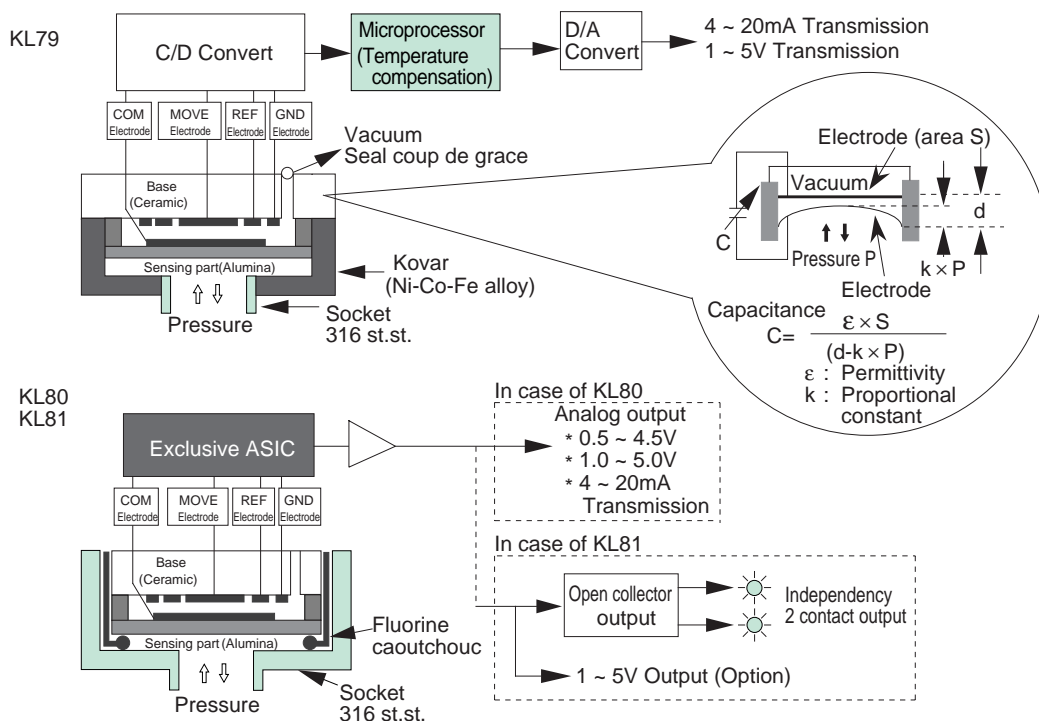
KL79

C/D Convert

Microprocessor (Temperature compensation)

D/A Convert

4 ~ 20mA Transmission
1 ~ 5V Transmission

COM Electrode
MOVE Electrode
REF Electrode
GND Electrode

Vacuum
Seal coup de grace

Base (Ceramic)

Sensing part(Alumina)

Kovar (Ni-Co-Fe alloy)

Pressure

Socket 316 st.st.

Electrode (area S)
Vacuum
d
C
Pressure P
k × P
Electrode

Capacitance
$C = \frac{\varepsilon \times S}{(d - k \times P)}$
ε : Permittivity
k : Proportional constant

KL80
KL81

Exclusive ASIC

COM Electrode
MOVE Electrode
REF Electrode
GND Electrode

In case of KL80
Analog output
* 0.5 ~ 4.5V
* 1.0 ~ 5.0V
* 4 ~ 20mA Transmission

In case of KL81
Open collector output
Independency 2 contact output
1 ~ 5V Output (Option)

Base (Ceramic)

Sensing part (Alumina)

Fluorine caoutchouc

Pressure

Socket 316 st.st.